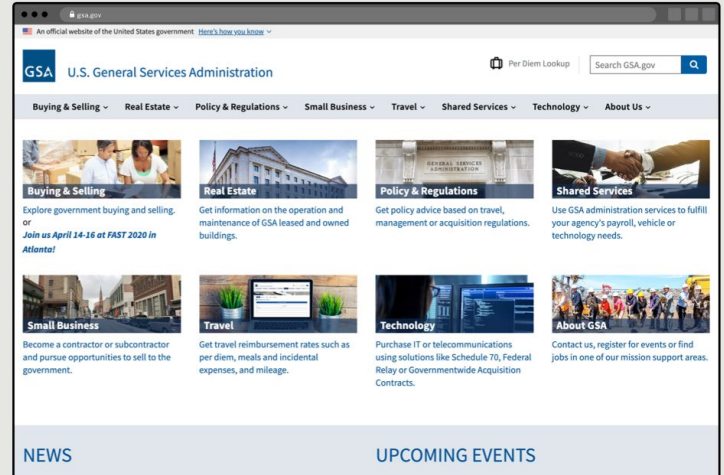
gsa.gov

An official website of the United States government Here's how you know

GSA U.S. General Services Administration

Per Diem Lookup

Search GSA.gov

Buying & Selling Real Estate Policy & Regulations Small Business Travel Shared Services Technology About Us

Buying & Selling
Explore government buying and selling. or
Join us April 14-16 at FAST 2020 in Atlanta!

Real Estate
Get information on the operation and maintenance of GSA leased and owned buildings.

GENERAL SERVICES ADMINISTRATION

Policy & Regulations
Get policy advice based on travel, management or acquisition regulations.

Shared Services
Use GSA administration services to fulfill your agency's payroll, vehicle or technology needs.

Small Business
Become a contractor or subcontractor and pursue opportunities to sell to the government.

Travel
Get travel reimbursement rates such as per diem, meals and incidental expenses, and mileage.

Technology
Purchase IT or telecommunications using solutions like Schedule 70, Federal Relay or Governmentwide Acquisition Contracts.

About GSA
Contact us, register for events or find jobs in one of our mission support areas.

NEWS

UPCOMING EVENTS